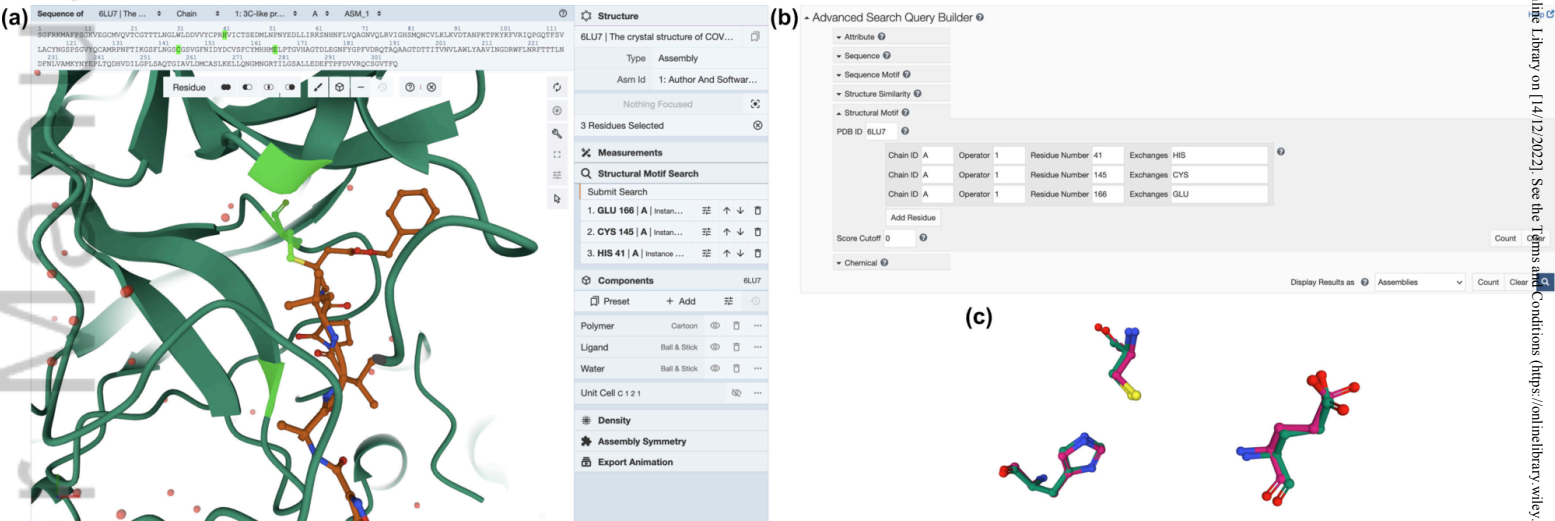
(a)

Sequence of 6LU7 | The ... Chain 1: 3C-like pr... A ASM_1

SGFRKMAFPSGKVEGCMVQVTCGTTTLNGLWLDDVVYCPRHVICTSEDMLNPNYEDLLIRKSNHNFLVQAGNVQLRVIGHSMQNCVLKLKVDTANPKTPKYKFVRIQPGQTFSV LACYNGSPSGVYQCAMRPNFTIKGSFLNGSCGSVGFNIDYDCVSFCYMHHMELPTGVHAGTDLEGNFYGPFVDRQTAQAAGTDTTITVNVLAWLYAAVINGDRWFLNRFTTTLN DFNLVAMKYNYEPLTQDHVDILGPLSAQTGIAVLDMCASLKELLQNGMNGRTILGSALLEDEFTPFDVVRQCSGVTFQ

Residue

Structure
6LU7 | The crystal structure of COV...
Type Assembly
Asm Id 1: Author And Softwar...
Nothing Focused
3 Residues Selected
Measurements
Structural Motif Search
Submit Search
1. GLU 166 | A | Instan...
2. CYS 145 | A | Instan...
3. HIS 41 | A | Instance ...
Components 6LU7
Preset + Add
Polymer Cartoon
Ligand Ball & Stick
Water Ball & Stick
Unit Cell C 1 2 1
Density
Assembly Symmetry
Export Animation

(b)

Advanced Search Query Builder
Attribute
Sequence
Sequence Motif
Structure Similarity
Structural Motif
PDB ID 6LU7

| Chain ID A | Operator 1 | Residue Number 41 | Exchanges HIS |
|---|---|---|---|
| Chain ID A | Operator 1 | Residue Number 145 | Exchanges CYS |
| Chain ID A | Operator 1 | Residue Number 166 | Exchanges GLU |

Add Residue
Score Cutoff 0
Count Clear
Chemical
Display Results as Assemblies Count Clear

(c)

nline Library on [14/12/2022]. See the Terms and Conditions (https://onlinelibrary.wiley.